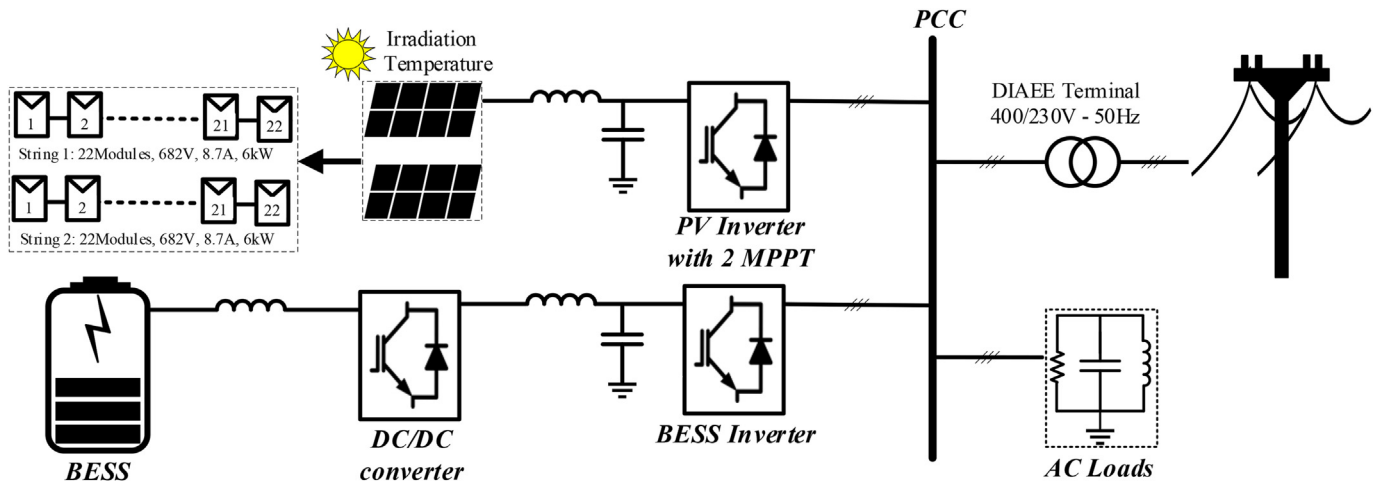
Irradiation
Temperature

PCC

1 2 21 22
String 1: 22Modules, 682V, 8.7A, 6kW
1 2 21 22
String 2: 22Modules, 682V, 8.7A, 6kW

DIAEE Terminal
400/230V - 50Hz

PV Inverter
with 2 MPPT

BESS

DC/DC
converter

BESS Inverter

AC Loads